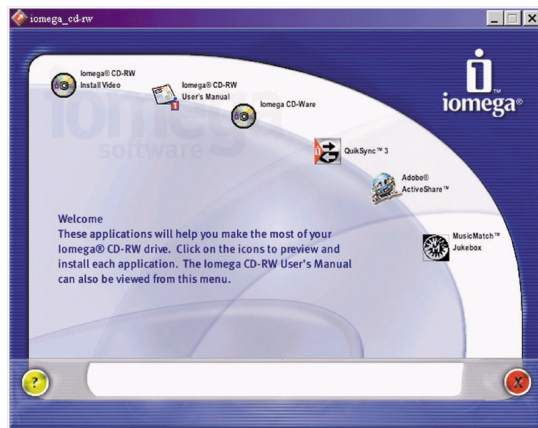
iomega_cd-rw

Iomega® CD-RW Install Video

Iomega® CD-RW User's Manual

Iomega CD-Ware

QuikSync™ 3

Adobe® ActiveShare™

MusicMatch™ Jukebox

iomega®

iomega software

Welcome
These applications will help you make the most of your Iomega® CD-RW drive. Click on the icons to preview and install each application. The Iomega CD-RW User's Manual can also be viewed from this menu.

?

X